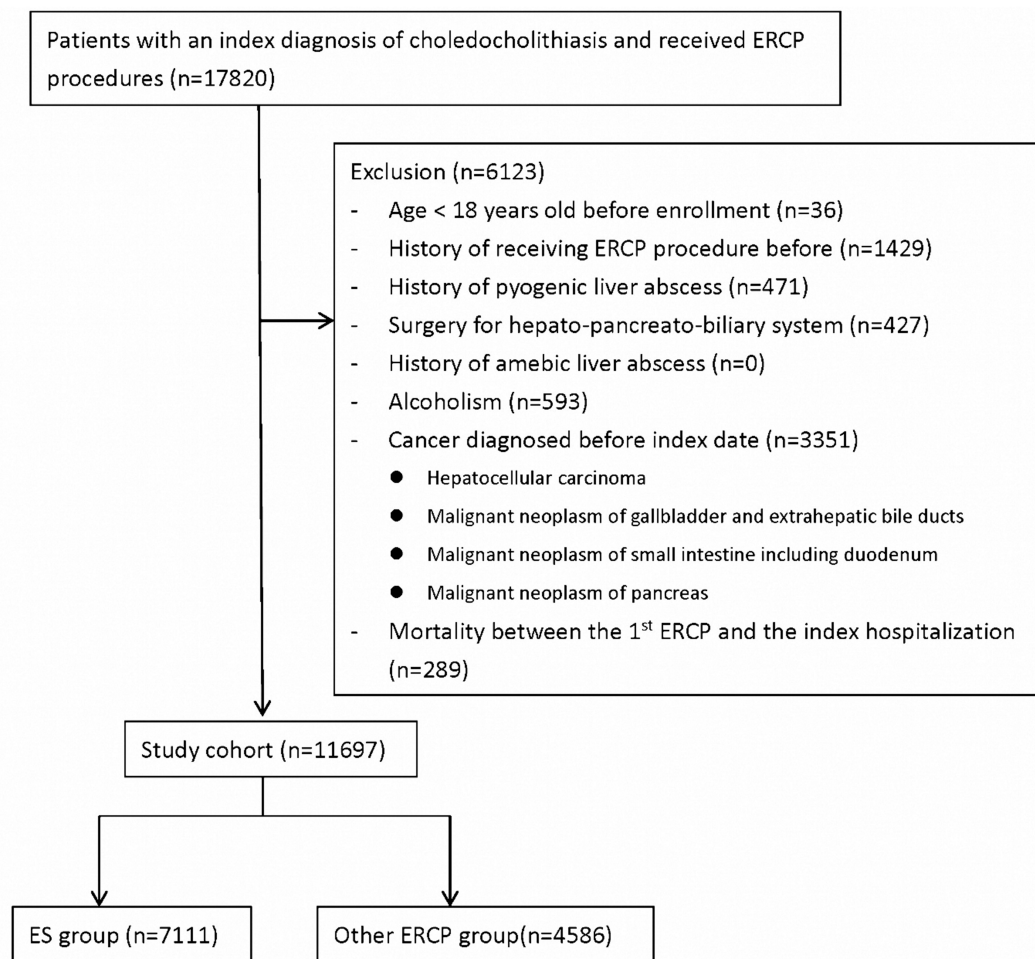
Patients with an index diagnosis of choledocholithiasis and received ERCP procedures (n=17820)

Exclusion (n=6123)
- Age < 18 years old before enrollment (n=36)
- History of receiving ERCP procedure before (n=1429)
- History of pyogenic liver abscess (n=471)
- Surgery for hepato-pancreato-biliary system (n=427)
- History of amebic liver abscess (n=0)
- Alcoholism (n=593)
- Cancer diagnosed before index date (n=3351)
● Hepatocellular carcinoma
● Malignant neoplasm of gallbladder and extrahepatic bile ducts
● Malignant neoplasm of small intestine including duodenum
● Malignant neoplasm of pancreas
- Mortality between the 1$^{st}$ ERCP and the index hospitalization (n=289)

Study cohort (n=11697)

ES group (n=7111)

Other ERCP group(n=4586)